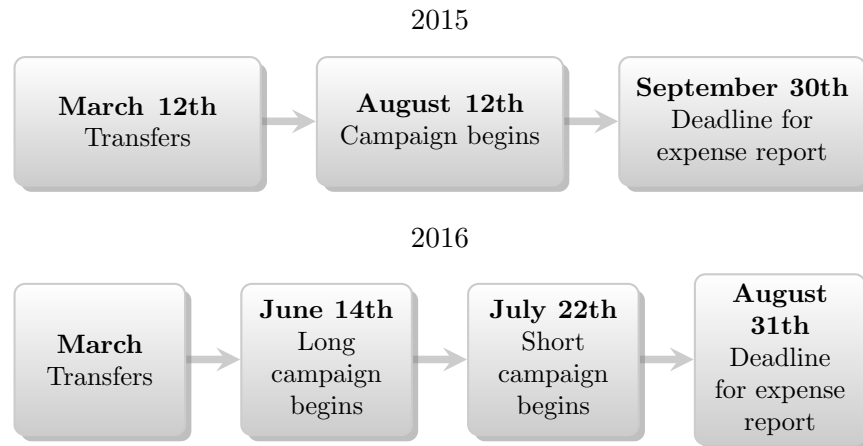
2015

**March 12th**
Transfers

**August 12th**
Campaign begins

**September 30th**
Deadline for expense report

2016

**March**
Transfers

**June 14th**
Long campaign begins

**July 22th**
Short campaign begins

**August 31th**
Deadline for expense report